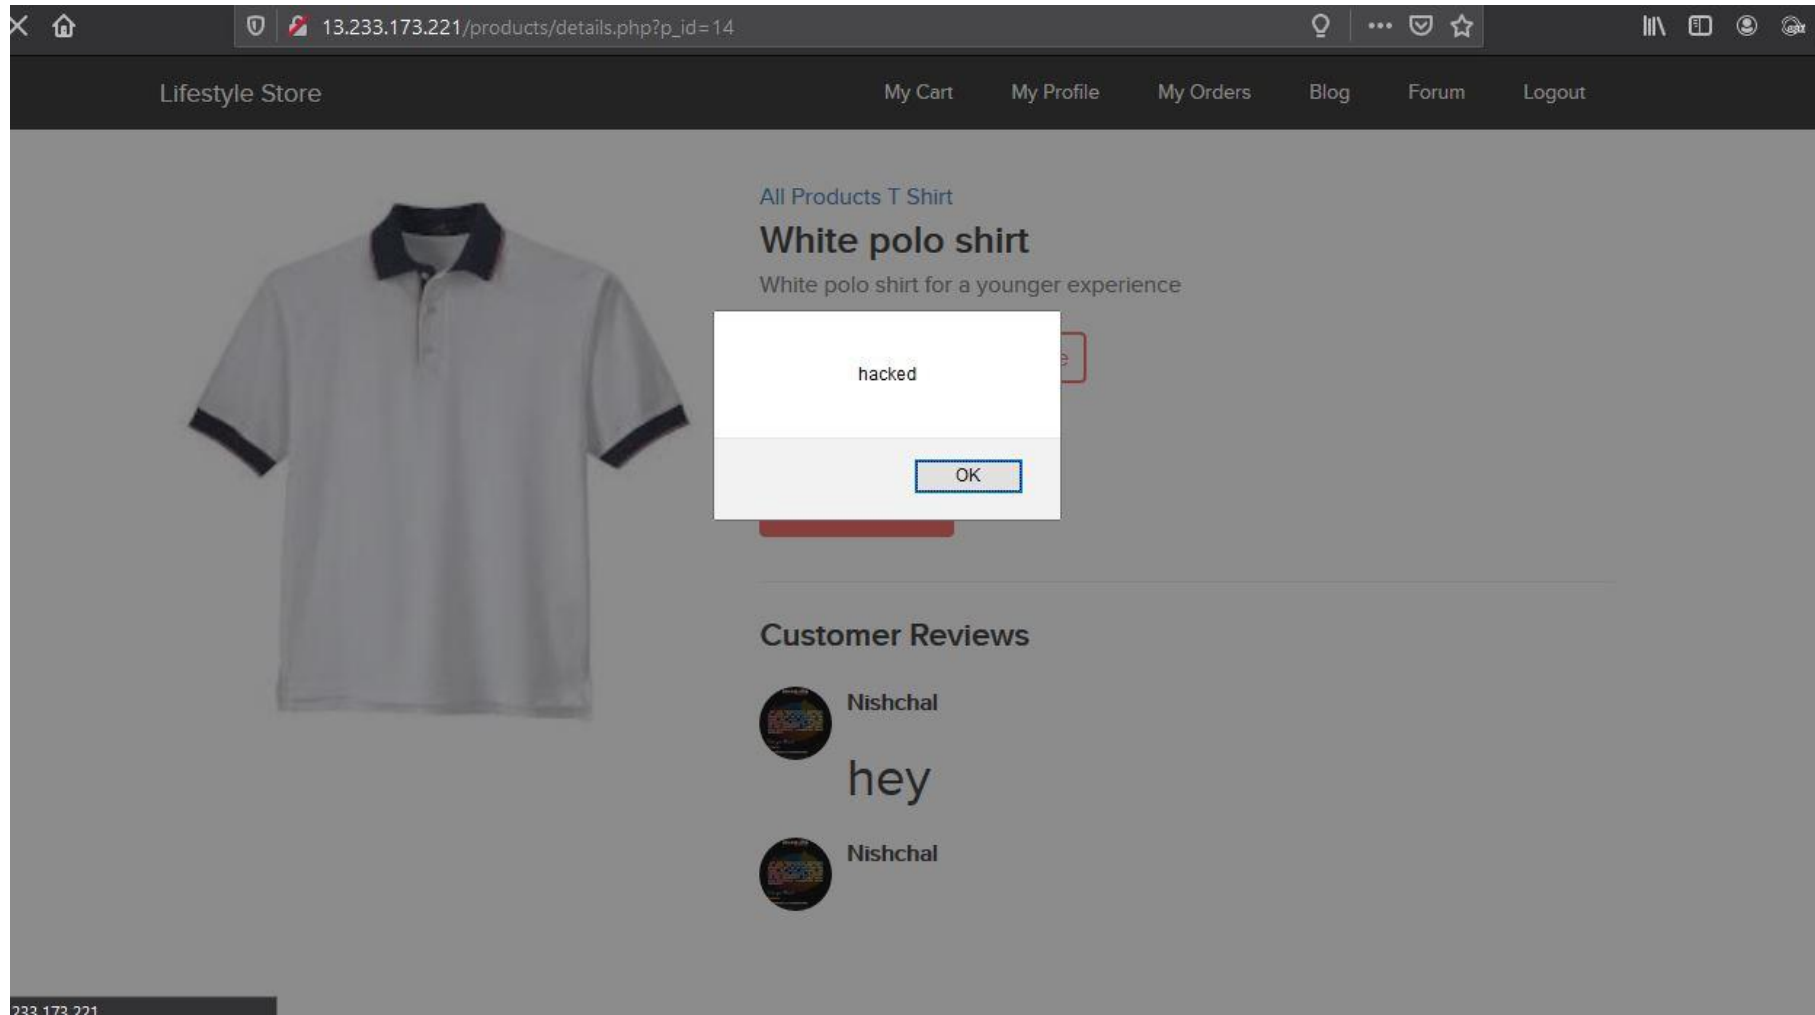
13.233.173.221/products/details.php?p_id=14

Lifestyle Store

My Cart My Profile My Orders Blog Forum Logout

All Products T Shirt

White polo shirt

White polo shirt for a younger experience

hacked

OK

Customer Reviews

Nishchal

hey

Nishchal

233.173.221